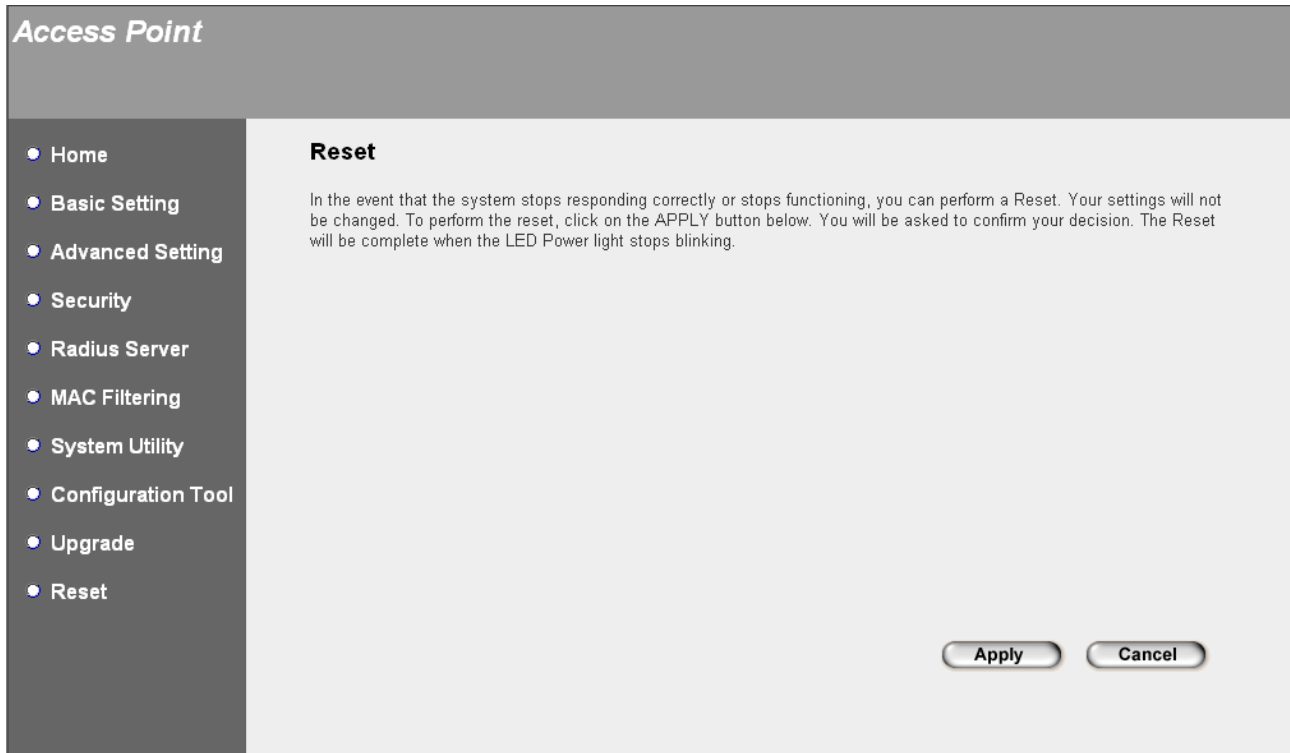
Access Point

Home
Basic Setting
Advanced Setting
Security
Radius Server
MAC Filtering
System Utility
Configuration Tool
Upgrade
Reset

Reset

In the event that the system stops responding correctly or stops functioning, you can perform a Reset. Your settings will not be changed. To perform the reset, click on the APPLY button below. You will be asked to confirm your decision. The Reset will be complete when the LED Power light stops blinking.

Apply Cancel